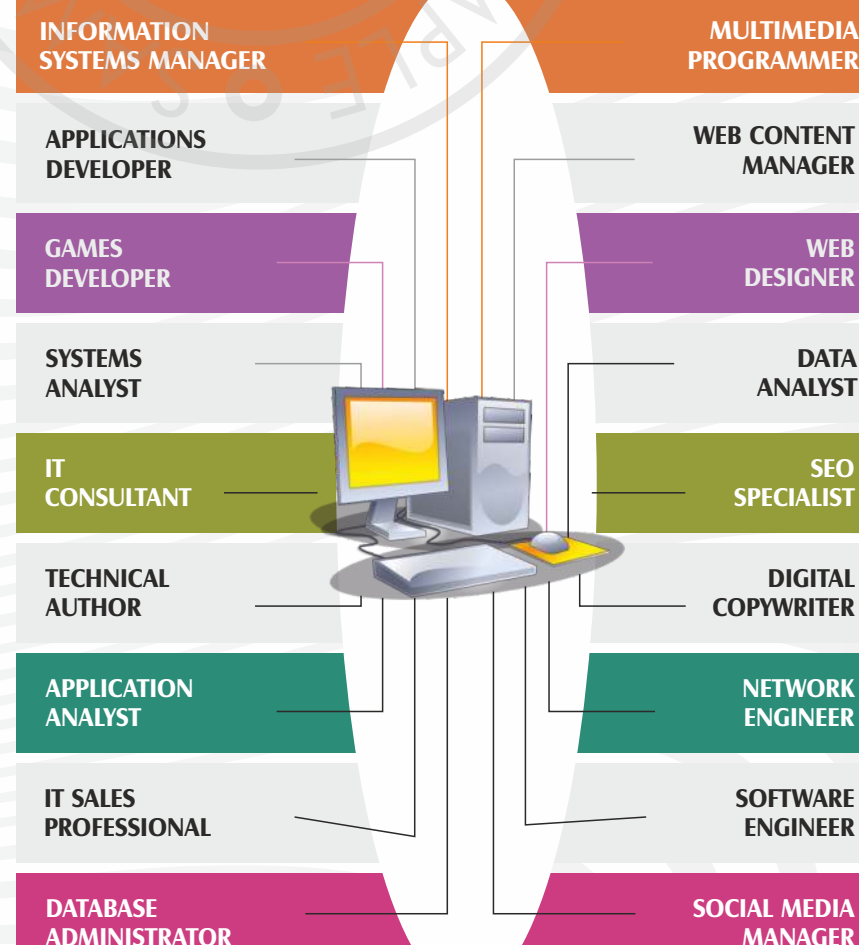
INFORMATION SYSTEMS MANAGER

MULTIMEDIA PROGRAMMER

APPLICATIONS DEVELOPER

WEB CONTENT MANAGER

GAMES DEVELOPER

WEB DESIGNER

SYSTEMS ANALYST

DATA ANALYST

IT CONSULTANT

SEO SPECIALIST

TECHNICAL AUTHOR

DIGITAL COPYWRITER

APPLICATION ANALYST

NETWORK ENGINEER

IT SALES PROFESSIONAL

SOFTWARE ENGINEER

DATABASE ADMINISTRATOR

SOCIAL MEDIA MANAGER